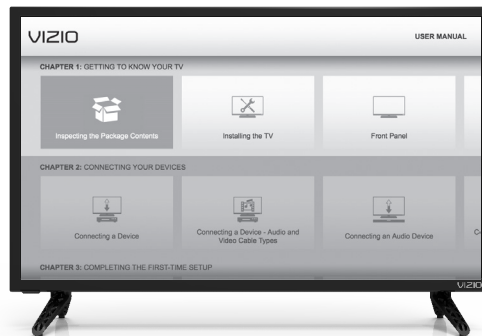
VIZIO

USER MANUAL

CHAPTER 1: GETTING TO KNOW YOUR TV

Inspecting the Package Contents

Installing the TV

Front Panel

CHAPTER 2: CONNECTING YOUR DEVICES

Connecting a Device

Connecting a Device - Audio and Video Cable Types

Connecting an Audio Device

C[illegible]

CHAPTER 3: COMPLETING THE FIRST-TIME SETUP

VIZIO